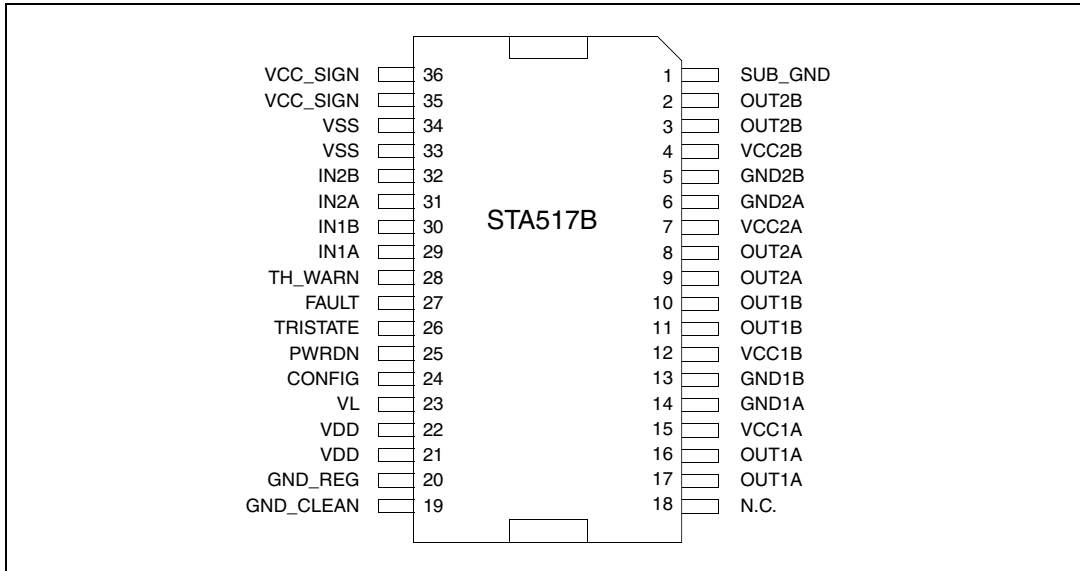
VCC_SIGN 36
VCC_SIGN 35
VSS 34
VSS 33
IN2B 32
IN2A 31
IN1B 30
IN1A 29
TH_WARN 28
FAULT 27
TRISTATE 26
PWRDN 25
CONFIG 24
VL 23
VDD 22
VDD 21
GND_REG 20
GND_CLEAN 19

STA517B

1 SUB_GND
2 OUT2B
3 OUT2B
4 VCC2B
5 GND2B
6 GND2A
7 VCC2A
8 OUT2A
9 OUT2A
10 OUT1B
11 OUT1B
12 VCC1B
13 GND1B
14 GND1A
15 VCC1A
16 OUT1A
17 OUT1A
18 N.C.